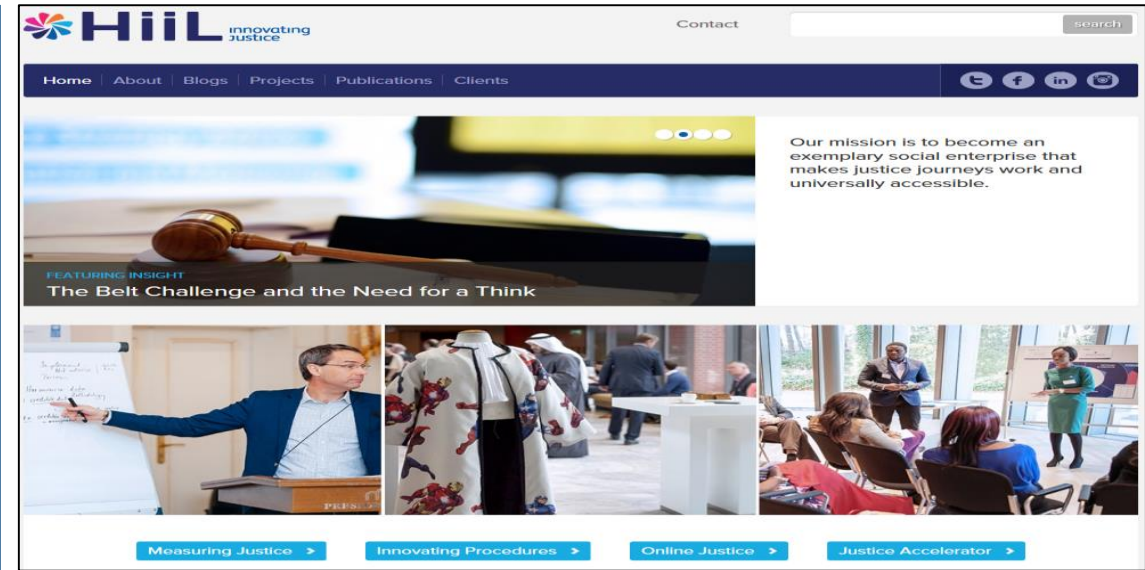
HiiL innovating justice

Contact

search

Home | About | Blogs | Projects | Publications | Clients

Our mission is to become an exemplary social enterprise that makes justice journeys work and universally accessible.

FEATURING INSIGHT
The Belt Challenge and the Need for a Think

Measuring Justice >

Innovating Procedures >

Online Justice >

Justice Accelerator >